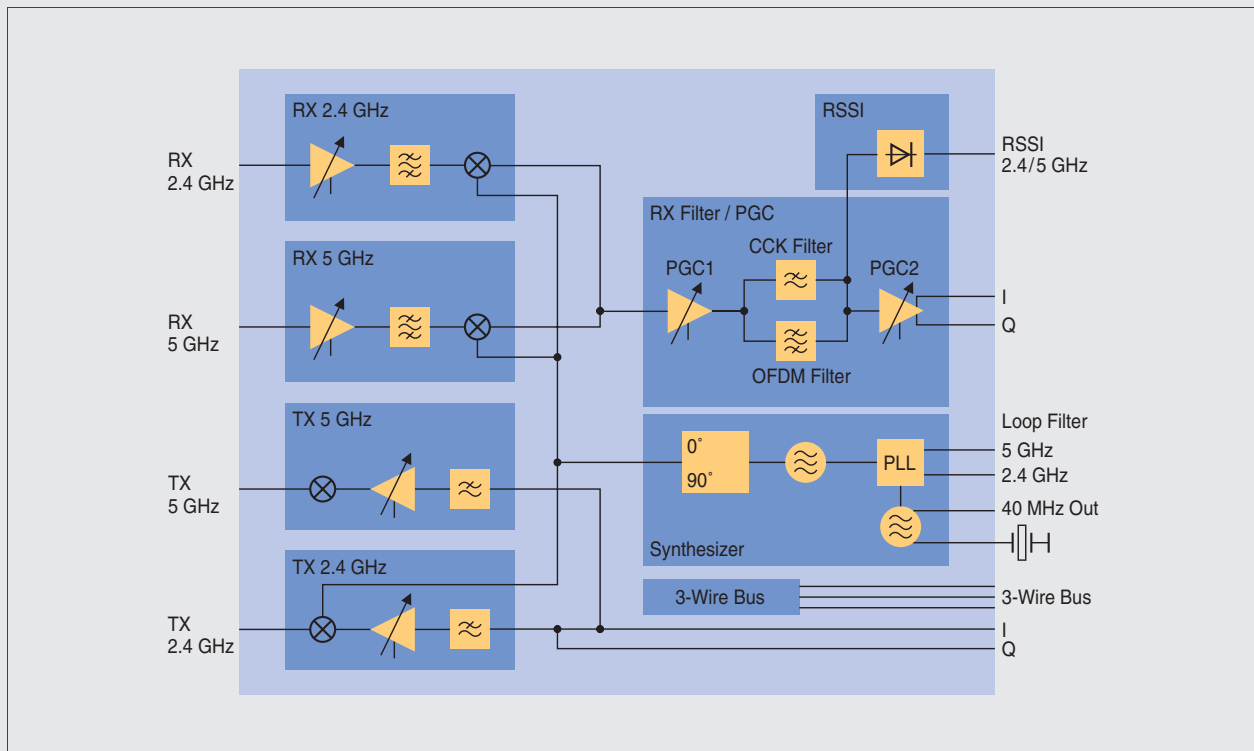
RX 2.4 GHz

RX 5 GHz

TX 5 GHz

TX 2.4 GHz

RX
2.4 GHz

RX
5 GHz

TX
5 GHz

TX
2.4 GHz

RSSI

RSSI
2.4/5 GHz

RX Filter / PGC

CCK Filter

PGC1

PGC2

OFDM Filter

I

Q

0˚
90˚

PLL

Loop Filter
5 GHz
2.4 GHz
40 MHz Out

Synthesizer

3-Wire Bus

3-Wire Bus

I

Q